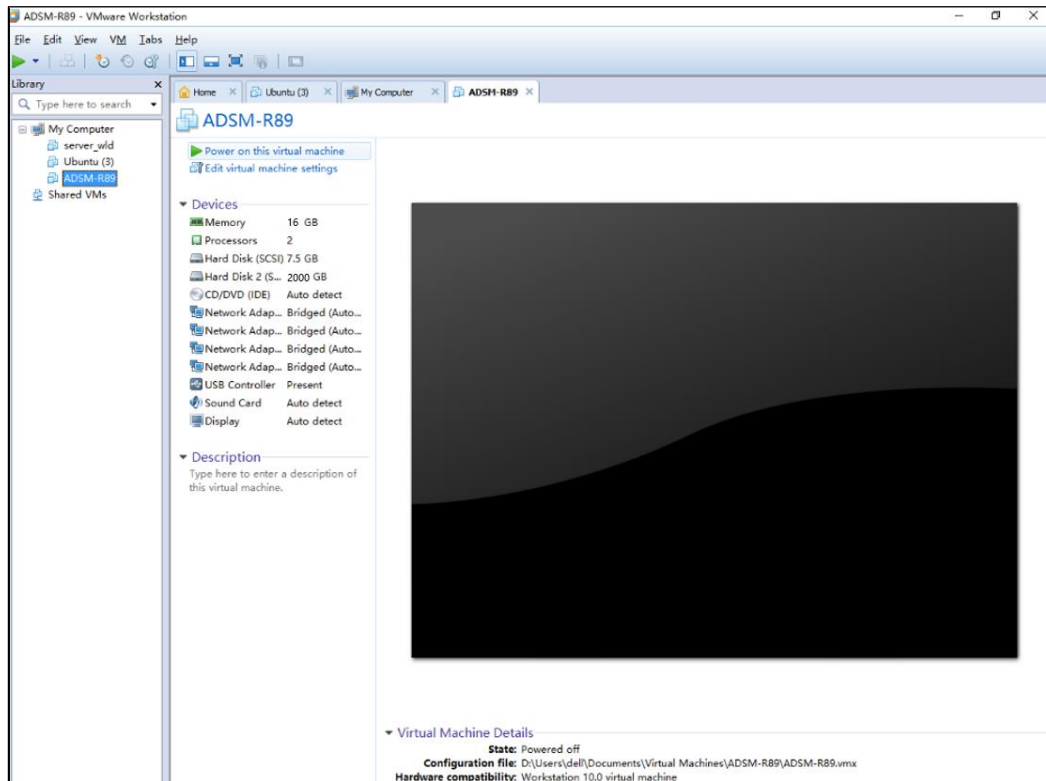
ADSM-R89 - VMware Workstation

File Edit View VM Tabs Help

Library
Type here to search

My Computer
server_wld
Ubuntu (3)
ADSM-R89
Shared VMs

Home | Ubuntu (3) | My Computer | ADSM-R89

ADSM-R89

Power on this virtual machine
Edit virtual machine settings

Devices

| | |
|---|---|
| Memory | 16 GB |
| Processors | 2 |
| Hard Disk (SCSI) | 7.5 GB |
| Hard Disk 2 (S... | 2000 GB |
| CD/DVD (IDE) | Auto detect |
| Network Adap... | Bridged (Auto... |
| Network Adap... | Bridged (Auto... |
| Network Adap... | Bridged (Auto... |
| Network Adap... | Bridged (Auto... |
| USB Controller | Present |
| Sound Card | Auto detect |
| Display | Auto detect |

Description
Type here to enter a description of this virtual machine.

Virtual Machine Details
State: Powered off
Configuration file: D:\Users\dell\Documents\Virtual Machines\ADSM-R89\ADSM-R89.vmx
Hardware compatibility: Workstation 10.0 virtual machine